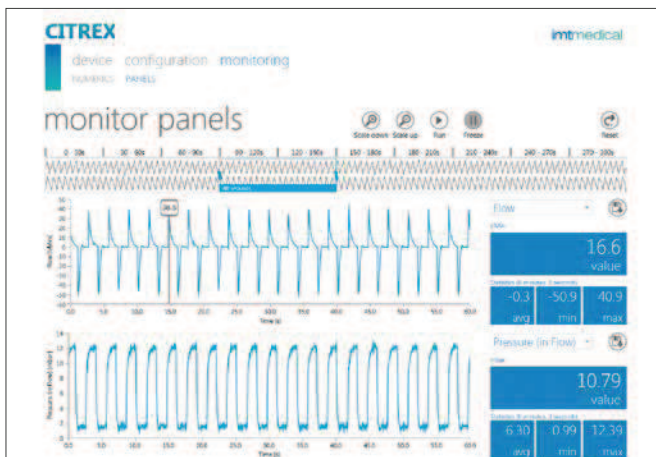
CITREX

imtmedical

device configuration monitoring

NUMERICS PANELS

monitor panels

Scale down Scale up Run Freeze

Reset

0 - 30s | 30 - 60s | 60 - 90s | 90 - 120s | 120 - 150s | 150 - 180s | 180 - 210s | 210 - 240s | 240 - 270s | 270 - 300s

Flow

16.6
value

-0.3
avg

-50.9
min

40.9
max

Time (s)

Pressure (in Flow)

10.79
value

6.30
avg

0.99
min

12.39
max

Time (s)